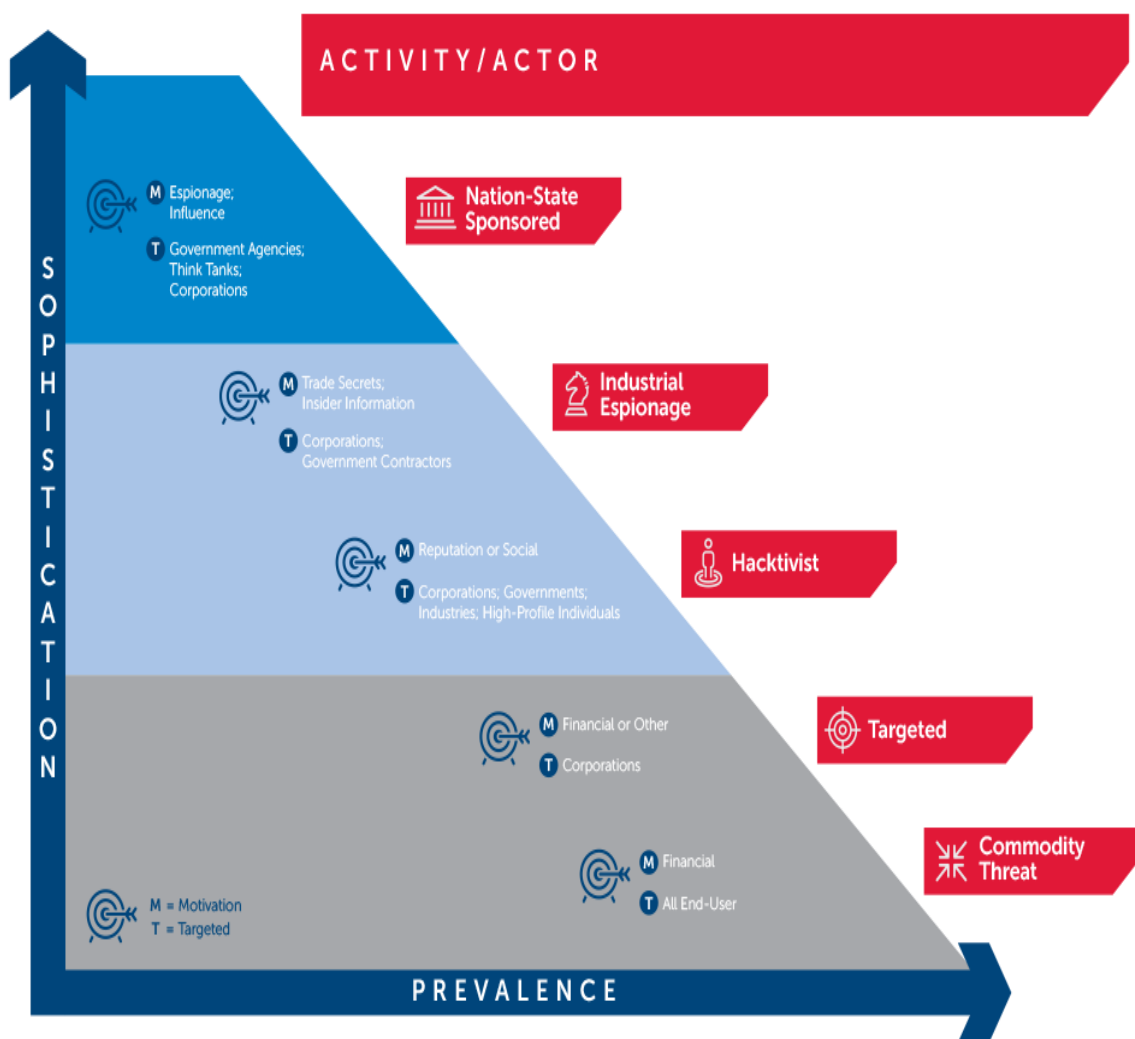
ACTIVITY/ACTOR

SOPHISTICATION

M Espionage; Influence
T Government Agencies; Think Tanks; Corporations

Nation-State Sponsored

M Trade Secrets; Insider Information
T Corporations; Government Contractors

Industrial Espionage

M Reputation or Social
T Corporations; Governments; Industries; High-Profile Individuals

Hacktivist

M Financial or Other
T Corporations

Targeted

M Financial
T All End-User

Commodity Threat

M = Motivation
T = Targeted

PREVALENCE